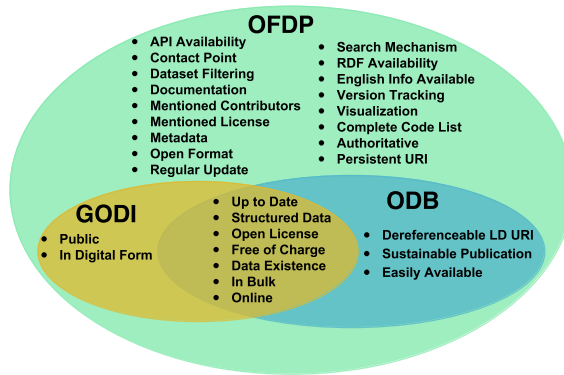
OFDP

- API Availability
- Contact Point
- Dataset Filtering
- Documentation
- Mentioned Contributors
- Mentioned License
- Metadata
- Open Format
- Regular Update

- Search Mechanism
- RDF Availability
- English Info Available
- Version Tracking
- Visualization
- Complete Code List
- Authoritative
- Persistent URI

GODI

- Public
- In Digital Form

- Up to Date
- Structured Data
- Open License
- Free of Charge
- Data Existence
- In Bulk
- Online

ODB

- Dereferenceable LD URI
- Sustainable Publication
- Easily Available